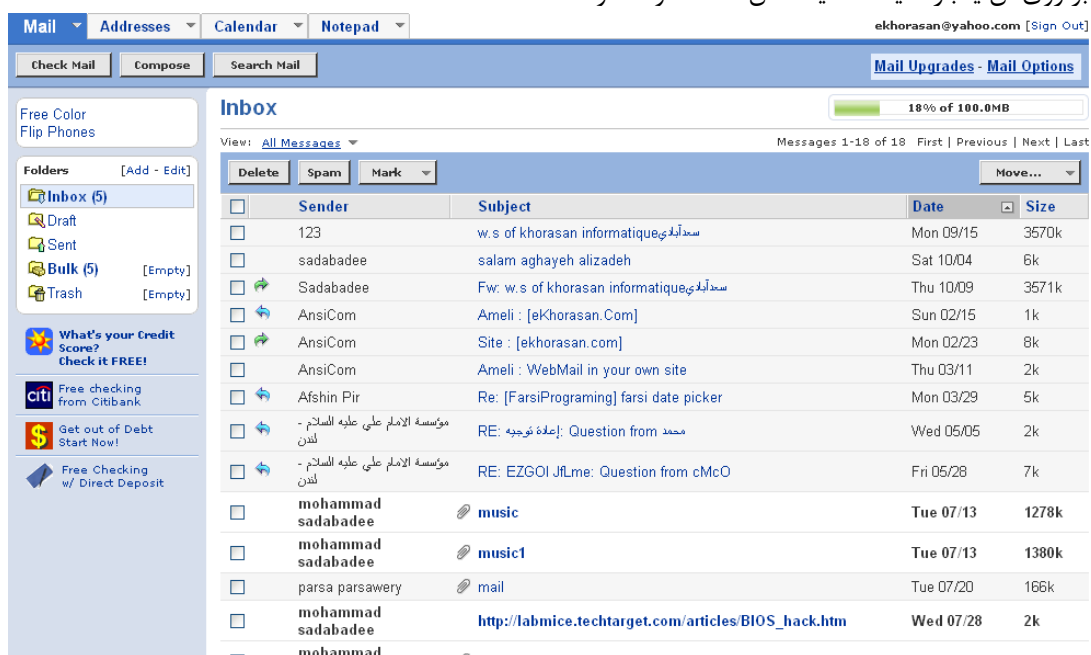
Mail | Addresses | Calendar | Notepad

ekhorasan@yahoo.com [Sign Out]

Check Mail | Compose | Search Mail

Mail Upgrades - Mail Options

Free Color Flip Phones

Folders [Add - Edit]

Inbox (5)
Draft
Sent
Bulk (5) [Empty]
Trash [Empty]

What's your Credit Score? Check it FREE!

Free checking from Citibank

Get out of Debt Start Now!

Free Checking w/ Direct Deposit

Inbox

18% of 100.0MB

View: All Messages

Messages 1-18 of 18 First | Previous | Next | Last

Delete | Spam | Mark | Move...

| | Sender | Subject | Date | Size |
|---|---|---|---|---|
| | 123 | w.s of khorasan informatiqueسعدآبادي | Mon 09/15 | 3570k |
| | sadabadee | salam aghayeh alizadeh | Sat 10/04 | 6k |
| | Sadabadee | Fw: w.s of khorasan informatiqueسعدآبادي | Thu 10/09 | 3571k |
| | AnsiCom | Ameli : [eKhorasan.Com] | Sun 02/15 | 1k |
| | AnsiCom | Site : [ekhorasan.com] | Mon 02/23 | 8k |
| | AnsiCom | Ameli : WebMail in your own site | Thu 03/11 | 2k |
| | Afshin Pir | Re: [FarsiPrograming] farsi date picker | Mon 03/29 | 5k |
| | مؤسسة الامام علي عليه السلام - لندن | RE: إعادة توجيه: Question from محمد | Wed 05/05 | 2k |
| | مؤسسة الامام علي عليه السلام - لندن | RE: EZGOI JfLme: Question from cMcO | Fri 05/28 | 7k |
| | mohammad sadabadee | music | Tue 07/13 | 1278k |
| | mohammad sadabadee | music1 | Tue 07/13 | 1380k |
| | parsa parsawery | mail | Tue 07/20 | 166k |
| | mohammad sadabadee | http://labmice.techtarget.com/articles/BIOS_hack.htm | Wed 07/28 | 2k |
| | mohammad | | | |